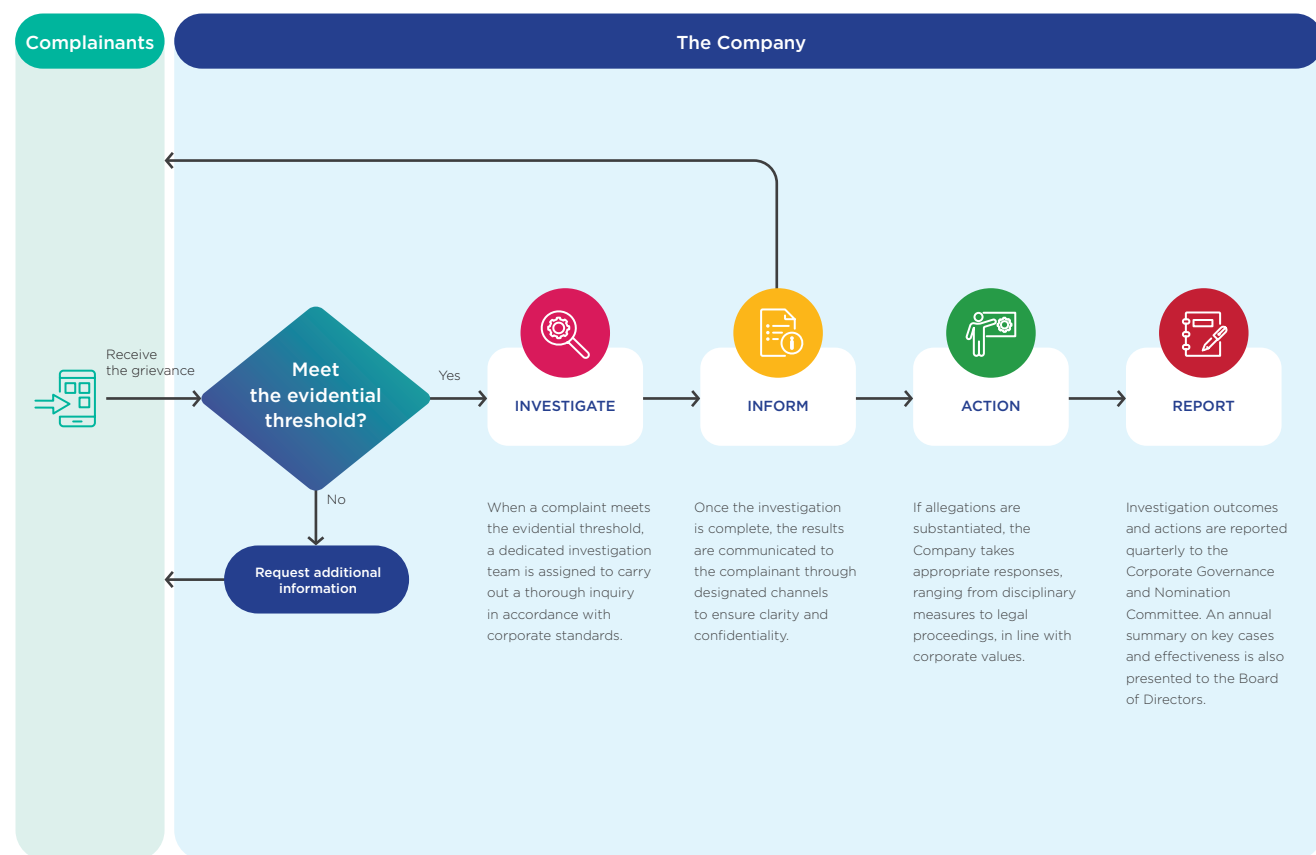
Complainants

The Company

Receive the grievance

Meet the evidential threshold?

Yes

No

Request additional information

INVESTIGATE

INFORM

ACTION

REPORT

When a complaint meets the evidential threshold, a dedicated investigation team is assigned to carry out a thorough inquiry in accordance with corporate standards.

Once the investigation is complete, the results are communicated to the complainant through designated channels to ensure clarity and confidentiality.

If allegations are substantiated, the Company takes appropriate responses, ranging from disciplinary measures to legal proceedings, in line with corporate values.

Investigation outcomes and actions are reported quarterly to the Corporate Governance and Nomination Committee. An annual summary on key cases and effectiveness is also presented to the Board of Directors.